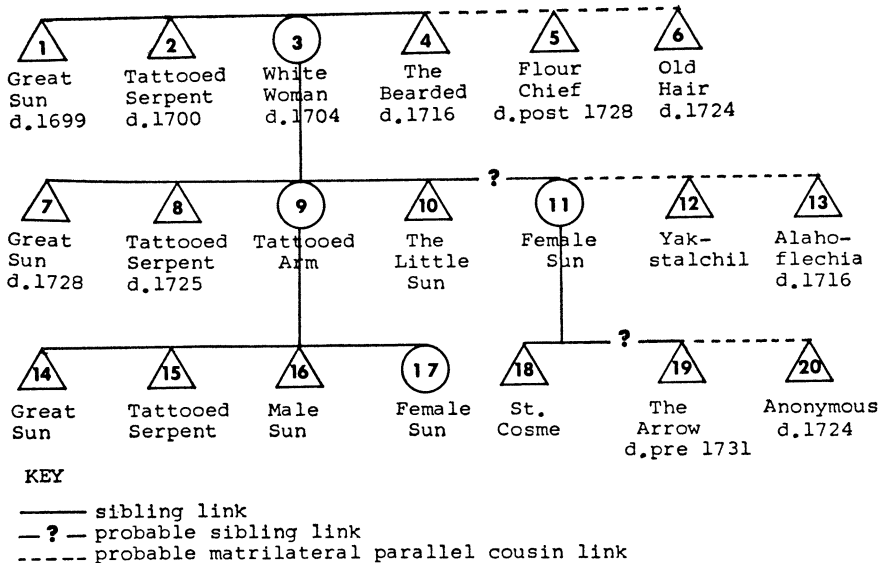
1 Great Sun d.1699

2 Tattooed Serpent d.1700

3 White Woman d.1704

4 The Bearded d.1716

5 Flour Chief d.post 1728

6 Old Hair d.1724

7 Great Sun d.1728

8 Tattooed Serpent d.1725

9 Tattooed Arm

10 The Little Sun

?

11 Female Sun

12 Yak-stalchil

13 Alaho-flechia d.1716

14 Great Sun

15 Tattooed Serpent

16 Male Sun

17 Female Sun

18 St. Cosme

?

19 The Arrow d.pre 1731

20 Anonymous d.1724

KEY

sibling link

— ? — probable sibling link

----- probable matrilateral parallel cousin link